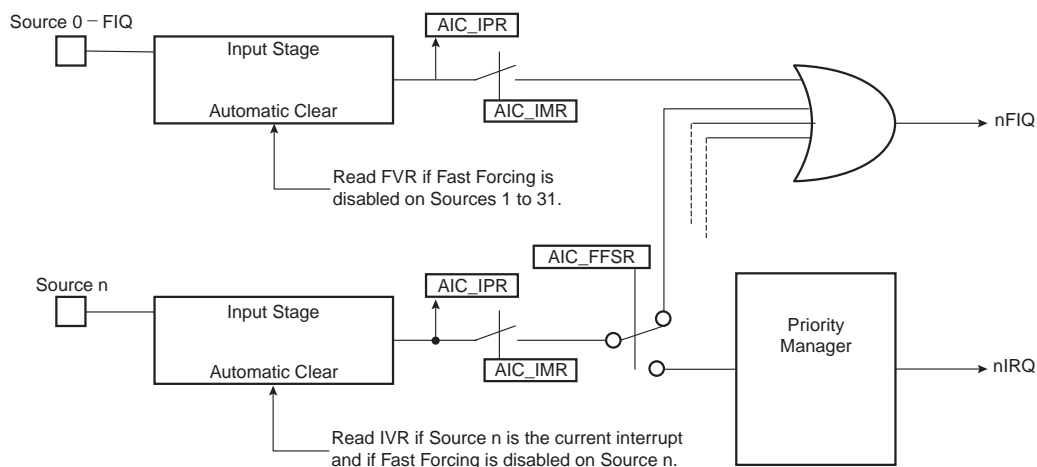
Source 0 – FIQ

Input Stage

Automatic Clear

AIC_IPR

AIC_IMR

nFIQ

Read FVR if Fast Forcing is disabled on Sources 1 to 31.

AIC_FFSR

Source n

Input Stage

Automatic Clear

AIC_IPR

AIC_IMR

Priority Manager

nIRQ

Read IVR if Source n is the current interrupt and if Fast Forcing is disabled on Source n.